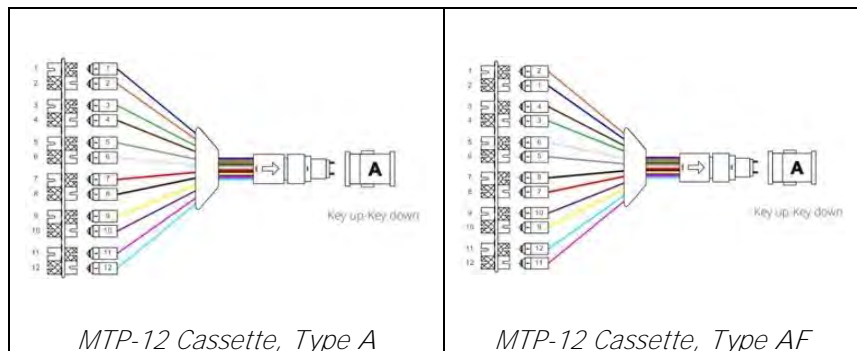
| 1 2 3 4 5 6 7 8 9 10 11 12 — 1 2 3 4 5 6 7 8 9 10 11 12 — A — Key up-Key down | 1 2 3 4 5 6 7 8 9 10 11 12 — 2 1 4 3 6 5 8 7 10 9 12 11 — A — Key up-Key down |
|---|---|
| *MTP-12 Cassette, Type A* | *MTP-12 Cassette, Type AF* |